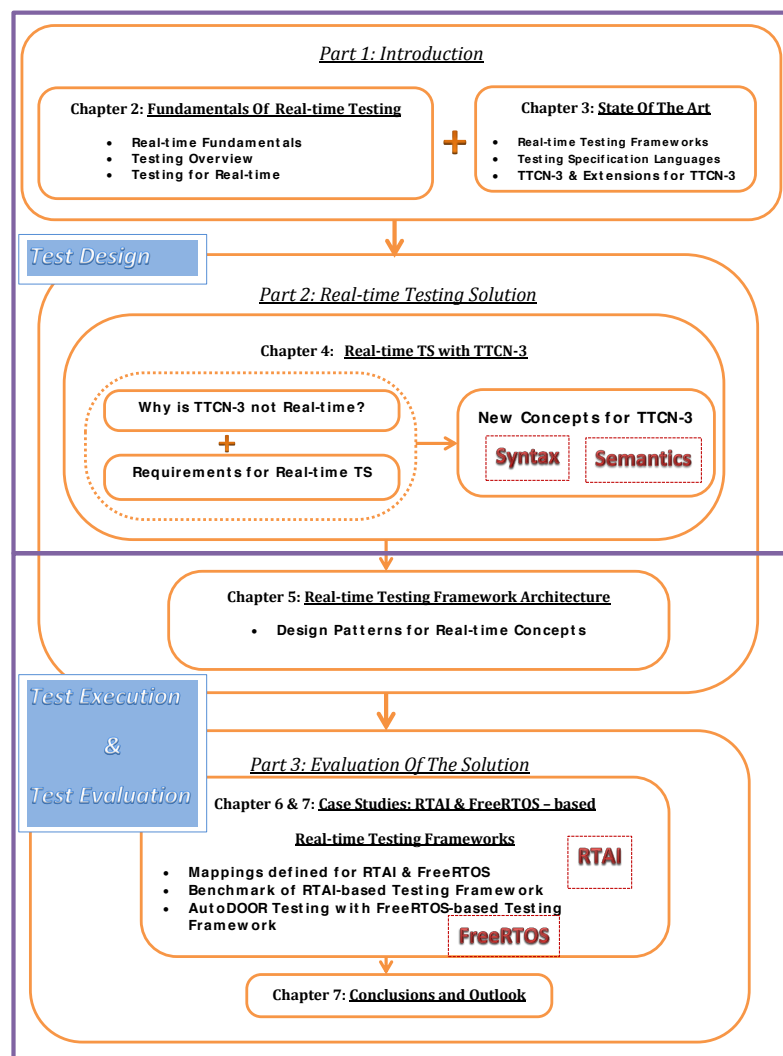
Part 1: Introduction

Chapter 2: Fundamentals Of Real-time Testing

- Real-time Fundamentals
- Testing Overview
- Testing for Real-time

+

Chapter 3: State Of The Art

- Real-time Testing Frameworks
- Testing Specification Languages
- TTCN-3 & Extensions for TTCN-3

Test Design

Part 2: Real-time Testing Solution

Chapter 4: Real-time TS with TTCN-3

Why is TTCN-3 not Real-time?

+

Requirements for Real-time TS

New Concepts for TTCN-3

Syntax

Semantics

Chapter 5: Real-time Testing Framework Architecture

- Design Patterns for Real-time Concepts

Test Execution

&

Test Evaluation

Part 3: Evaluation Of The Solution

Chapter 6 & 7: Case Studies: RTAI & FreeRTOS – based

Real-time Testing Frameworks

- Mappings defined for RTAI & FreeRTOS
- Benchmark of RTAI-based Testing Framework
- AutoDOOR Testing with FreeRTOS-based Testing Framework

RTAI

FreeRTOS

Chapter 7: Conclusions and Outlook